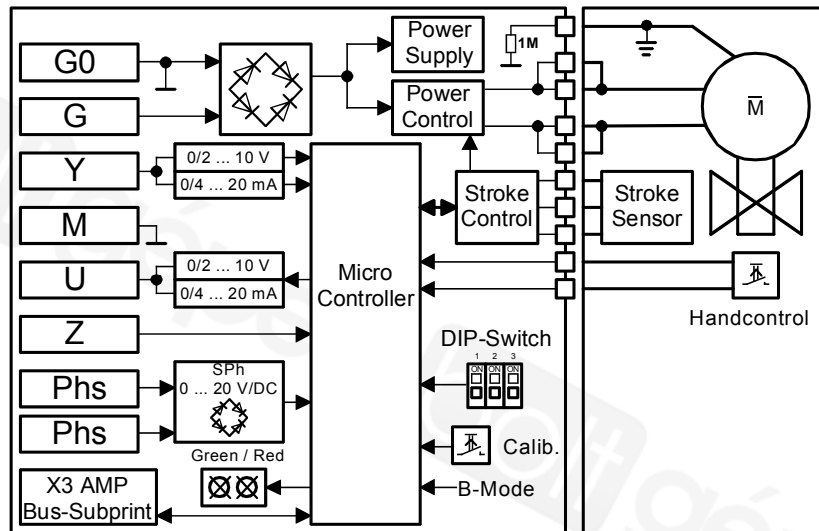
G0

G

Y

M

U

Z

Phs

Phs

X3 AMP
Bus-Subprint

Power
Supply

Power
Control

1M

0/2 ... 10 V
0/4 ... 20 mA

0/2 ... 10 V
0/4 ... 20 mA

SPh
0 ... 20 V/DC

Green / Red

Micro
Controller

Stroke
Control

Stroke
Sensor

M̄

Handcontrol

DIP-Switch
1 2 3
ON ON ON

Calib.

B-Mode